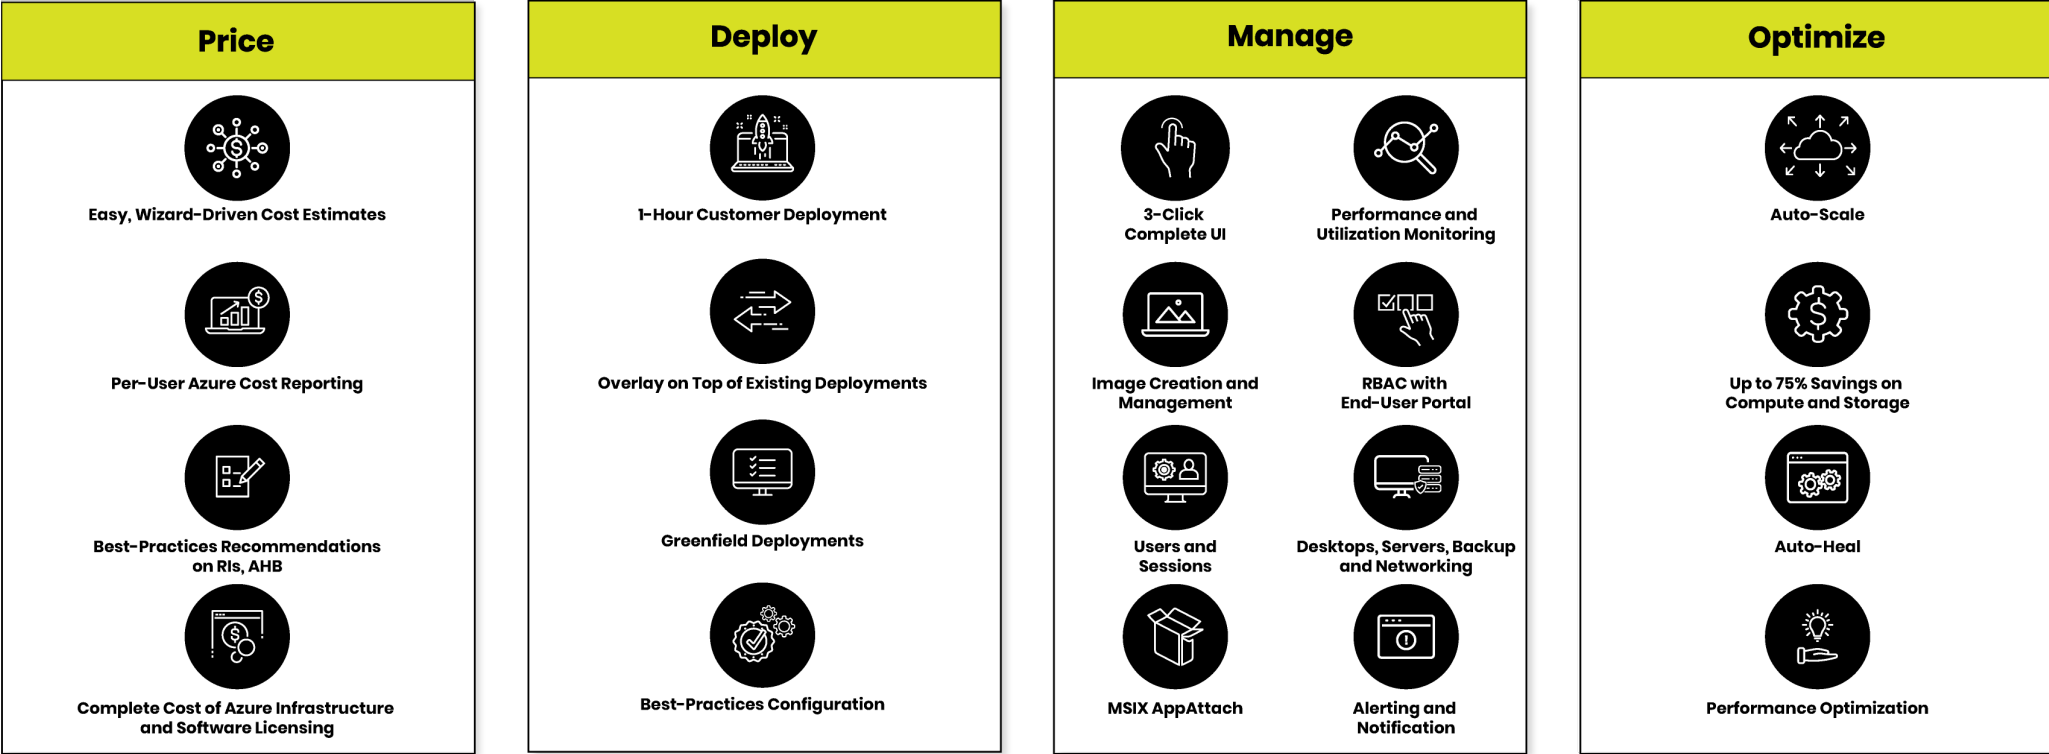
Price

Easy, Wizard-Driven Cost Estimates

Per-User Azure Cost Reporting

Best-Practices Recommendations on RIs, AHB

Complete Cost of Azure Infrastructure and Software Licensing

Deploy

1-Hour Customer Deployment

Overlay on Top of Existing Deployments

Greenfield Deployments

Best-Practices Configuration

Manage

3-Click Complete UI

Performance and Utilization Monitoring

Image Creation and Management

RBAC with End-User Portal

Users and Sessions

Desktops, Servers, Backup and Networking

MSIX AppAttach

Alerting and Notification

Optimize

Auto-Scale

Up to 75% Savings on Compute and Storage

Auto-Heal

Performance Optimization